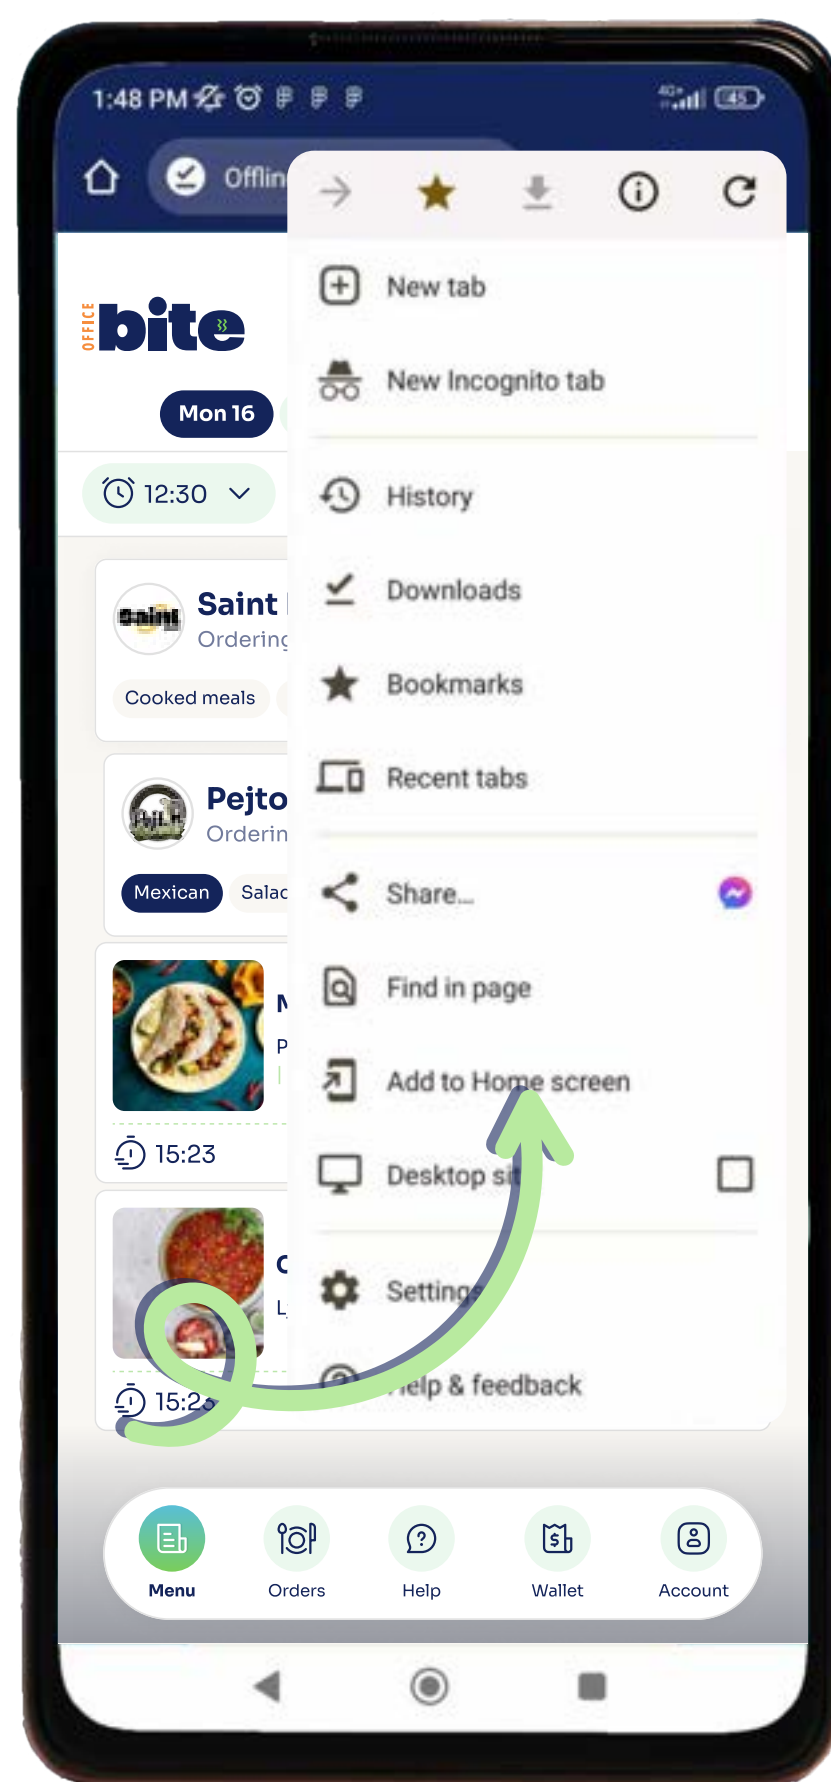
1:48 PM

45

Offlin

New tab

New Incognito tab

History

Downloads

Bookmarks

Recent tabs

Share...

Find in page

Add to Home screen

Desktop si

Setting

elp & feedback

OFFICE bite

Mon 16

12:30

Saint

Ordering

Cooked meals

Pejto

Orderin

Mexican

Salac

15:23

15:2

Menu

Orders

Help

Wallet

Account